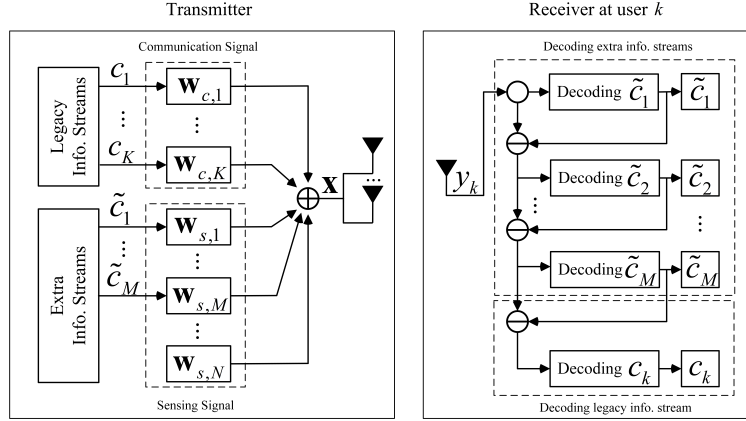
Transmitter

Communication Signal

Legacy Info. Streams

$c_1$

⋮

$c_K$

$\mathbf{w}_{c,1}$

⋮

$\mathbf{w}_{c,K}$

Extra Info. Streams

$\tilde{c}_1$

⋮

$\tilde{c}_M$

$\mathbf{w}_{s,1}$

⋮

$\mathbf{w}_{s,M}$

⋮

$\mathbf{w}_{s,N}$

Sensing Signal

$\mathbf{x}$

Receiver at user $k$

Decoding extra info. streams

$y_k$

Decoding $\tilde{c}_1$

$\tilde{c}_1$

Decoding $\tilde{c}_2$

$\tilde{c}_2$

⋮

⋮

Decoding $\tilde{c}_M$

$\tilde{c}_M$

Decoding $c_k$

$c_k$

Decoding legacy info. stream